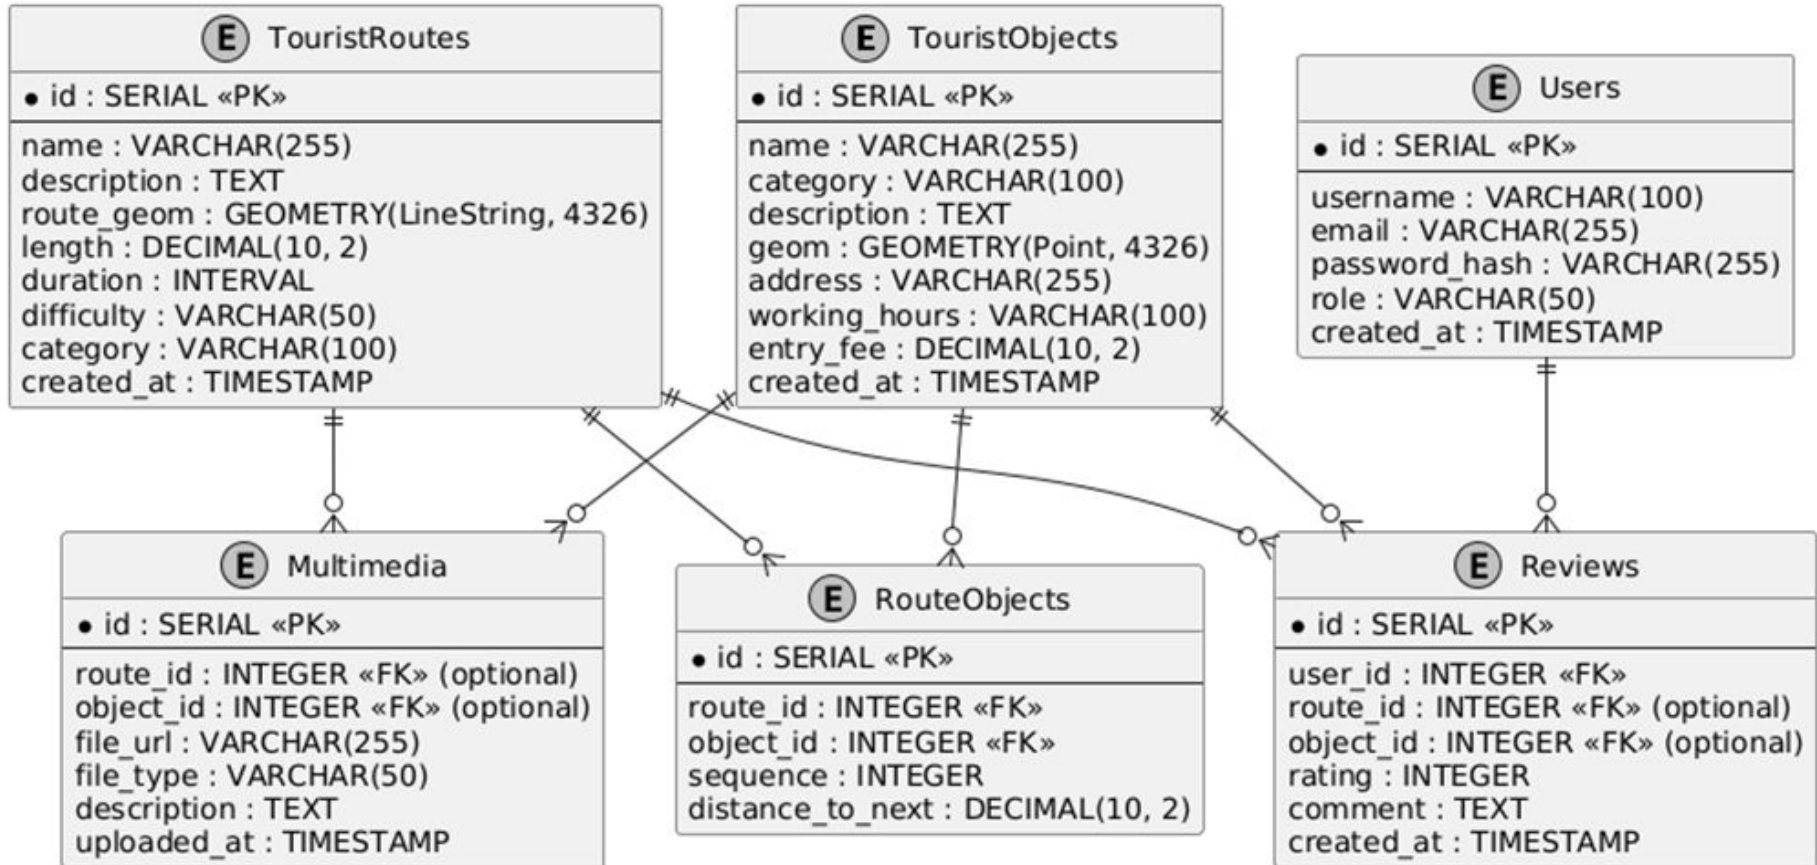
E TouristRoutes
• id : SERIAL «PK»
name : VARCHAR(255)
description : TEXT
route_geom : GEOMETRY(LineString, 4326)
length : DECIMAL(10, 2)
duration : INTERVAL
difficulty : VARCHAR(50)
category : VARCHAR(100)
created_at : TIMESTAMP

E TouristObjects
• id : SERIAL «PK»
name : VARCHAR(255)
category : VARCHAR(100)
description : TEXT
geom : GEOMETRY(Point, 4326)
address : VARCHAR(255)
working_hours : VARCHAR(100)
entry_fee : DECIMAL(10, 2)
created_at : TIMESTAMP

E Users
• id : SERIAL «PK»
username : VARCHAR(100)
email : VARCHAR(255)
password_hash : VARCHAR(255)
role : VARCHAR(50)
created_at : TIMESTAMP

E Multimedia
• id : SERIAL «PK»
route_id : INTEGER «FK» (optional)
object_id : INTEGER «FK» (optional)
file_url : VARCHAR(255)
file_type : VARCHAR(50)
description : TEXT
uploaded_at : TIMESTAMP

E RouteObjects
• id : SERIAL «PK»
route_id : INTEGER «FK»
object_id : INTEGER «FK»
sequence : INTEGER
distance_to_next : DECIMAL(10, 2)

E Reviews
• id : SERIAL «PK»
user_id : INTEGER «FK»
route_id : INTEGER «FK» (optional)
object_id : INTEGER «FK» (optional)
rating : INTEGER
comment : TEXT
created_at : TIMESTAMP